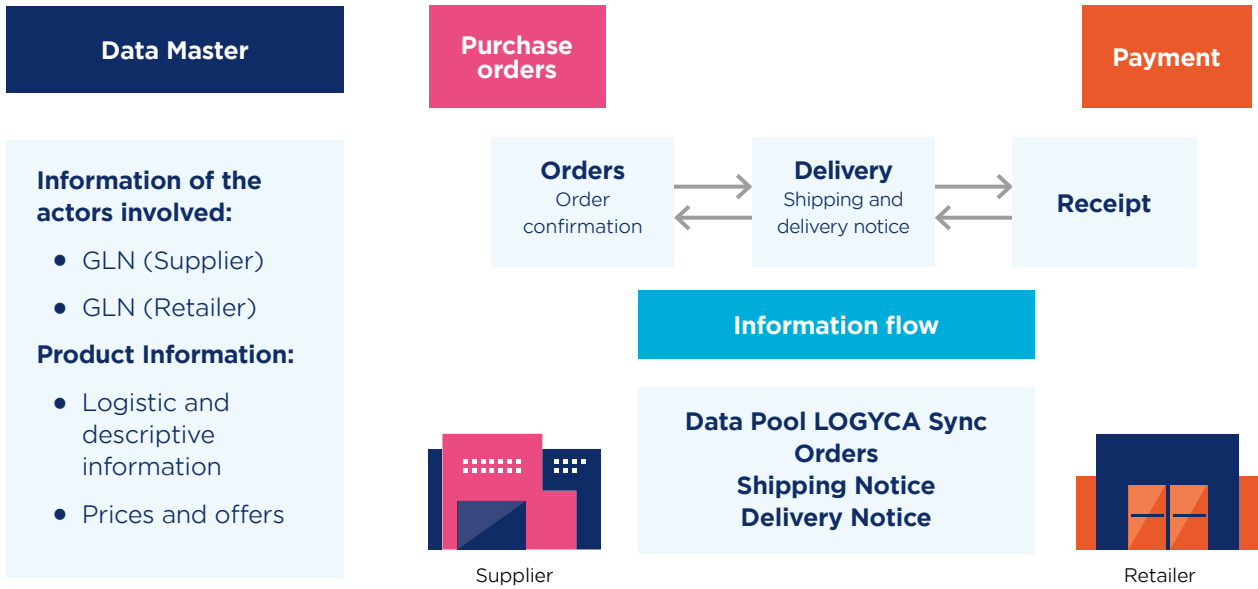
Data Master

Purchase orders

Payment

Information of the actors involved:

- GLN (Supplier)
- GLN (Retailer)

Product Information:

- Logistic and descriptive information
- Prices and offers

Orders
Order confirmation

Delivery
Shipping and delivery notice

Receipt

Information flow

Data Pool LOGYCA Sync
Orders
Shipping Notice
Delivery Notice

Supplier

Retailer